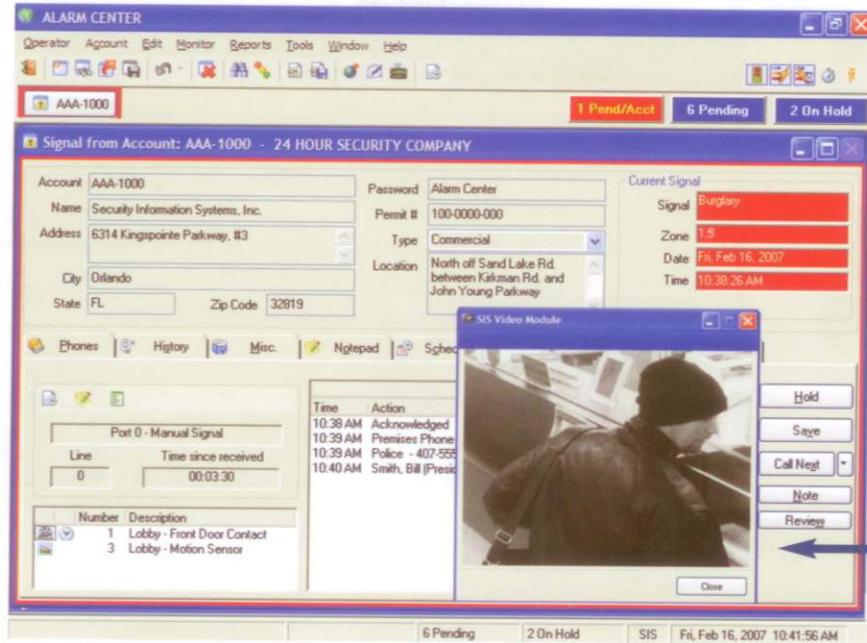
ALARM CENTER

Operator Account Edit Monitor Reports Tools Window Help

AAA-1000

1 Pend/Acct

6 Pending

2 On Hold

Signal from Account: AAA-1000 - 24 HOUR SECURITY COMPANY

Account AAA-1000

Name Security Information Systems, Inc.

Address 6314 Kingspointe Parkway, #3

City Orlando

State FL

Zip Code 32819

Password Alarm Center

Permit # 100-0000-000

Type Commercial

Location North off Sand Lake Rd. between Kirkman Rd. and John Young Parkway

Current Signal

Signal Burglary

Zone 1:5

Date Fri, Feb 16, 2007

Time 10:38:26 AM

Phones History Misc. Notepad Sche

Port 0 - Manual Signal

Line

0

Time since received

00:03:30

| Number | Description |
|---|---|
| 1 | Lobby - Front Door Contact |
| 3 | Lobby - Motion Sensor |

| Time | Action |
|---|---|
| 10:38 AM | Acknowledged |
| 10:39 AM | Premises Phone |
| 10:39 AM | Police - 407-555 |
| 10:40 AM | Smith, Bill (Presi |

SIS Video Module

Close

Hold

Save

Call Next

Note

Review

6 Pending

2 On Hold

SIS

Fri, Feb 16, 2007 10:41:56 AM